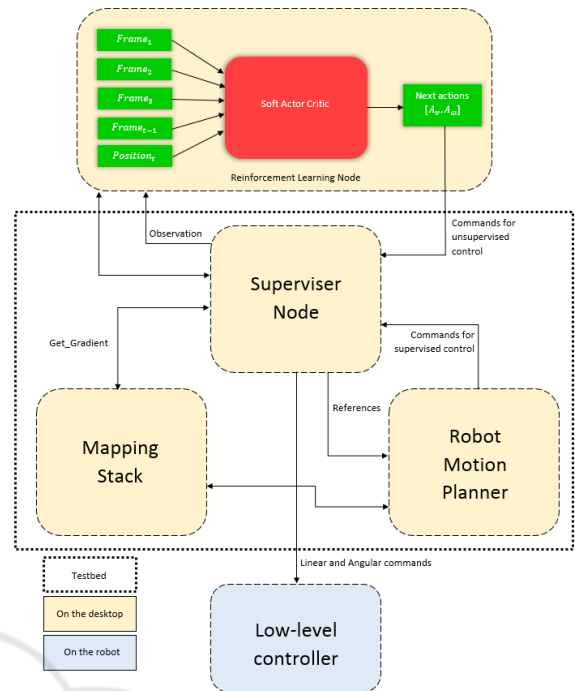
$Frame_1$

$Frame_2$

$Frame_3$

$Frame_{t-1}$

$Position_t$

Soft Actor Critic

Next actions $[A_v, A_\omega]$

Reinforcement Learning Node

Observation

Commands for unsupervised control

Superviser Node

Get_Gradient

Commands for supervised control

References

Mapping Stack

Robot Motion Planner

Linear and Angular commands

Testbed

On the desktop

On the robot

Low-level controller